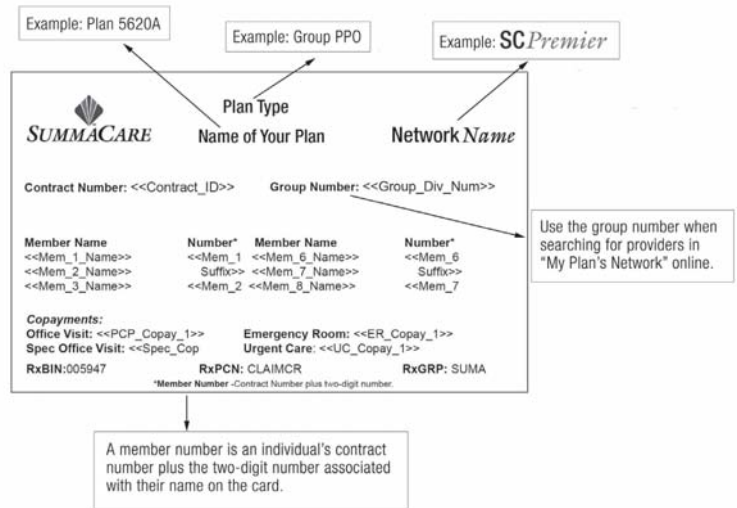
Example: Plan 5620A

Example: Group PPO

Example: SC *Premier*

SUMMACARE

Plan Type
Name of Your Plan

Network *Name*

**Contract Number:** <<Contract_ID>>

**Group Number:** <<Group_Div_Num>>

Use the group number when searching for providers in "My Plan's Network" online.

| Member Name | Number* | Member Name | Number* |
|---|---|---|---|
| <<Mem_1_Name>> | <<Mem_1 | <<Mem_6_Name>> | <<Mem_6 |
| <<Mem_2_Name>> | Suffix>> | <<Mem_7_Name>> | Suffix>> |
| <<Mem_3_Name>> | <<Mem_2 | <<Mem_8_Name>> | <<Mem_7 |

*Copayments:*
**Office Visit:** <<PCP_Copay_1>>
**Emergency Room:** <<ER_Copay_1>>
**Spec Office Visit:** <<Spec_Cop
**Urgent Care:** <<UC_Copay_1>>

**RxBIN:**005947
**RxPCN:** CLAIMCR
**RxGRP:** SUMA

***Member Number** -Contract Number plus two-digit number.

A member number is an individual's contract number plus the two-digit number associated with their name on the card.